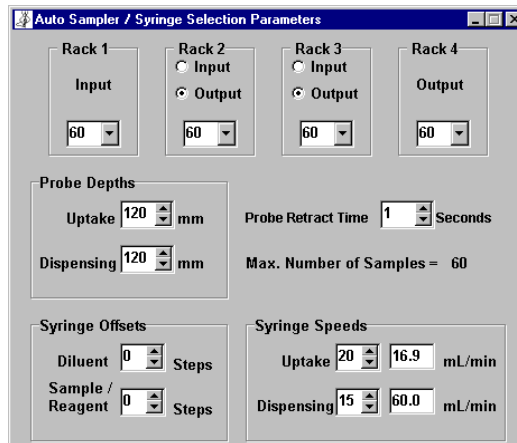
Auto Sampler / Syringe Selection Parameters

Rack 1
Input
60

Rack 2
Input
Output
60

Rack 3
Input
Output
60

Rack 4
Output
60

Probe Depths
Uptake 120 mm
Dispensing 120 mm

Probe Retract Time 1 Seconds

Max. Number of Samples = 60

Syringe Offsets
Diluent 0 Steps
Sample / Reagent 0 Steps

Syringe Speeds
Uptake 20 16.9 mL/min
Dispensing 15 60.0 mL/min